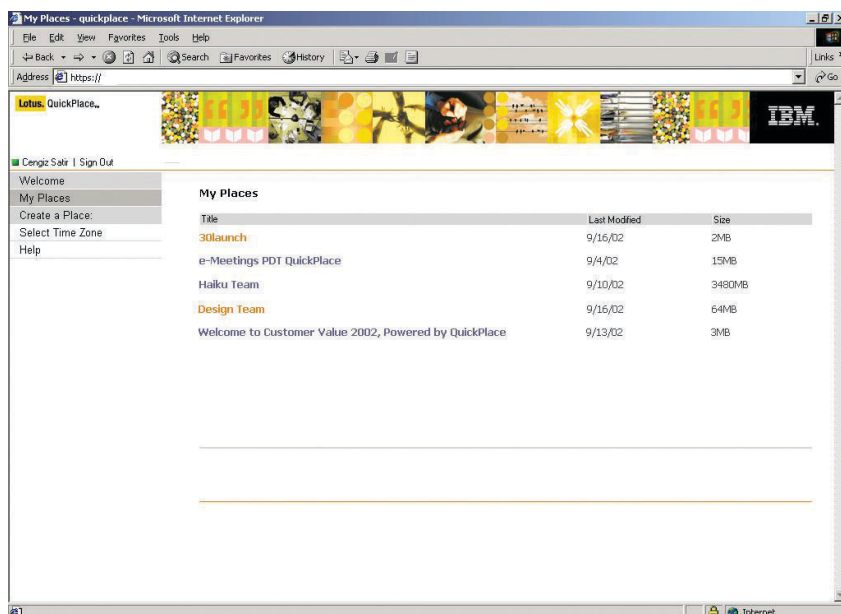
My Places - quickplace - Microsoft Internet Explorer

File Edit View Favorites Tools Help

Back Search Favorites History

Links

Address https://

Go

Lotus. QuickPlace.

IBM.

Cengiz Satir | Sign Out

Welcome
My Places
Create a Place:
Select Time Zone
Help

My Places

| Title | Last Modified | Size |
|---|---|---|
| 30launch | 9/16/02 | 2MB |
| e-Meetings PDT QuickPlace | 9/4/02 | 15MB |
| Haiku Team | 9/10/02 | 3480MB |
| Design Team | 9/16/02 | 64MB |
| Welcome to Customer Value 2002, Powered by QuickPlace | 9/13/02 | 3MB |

Internet